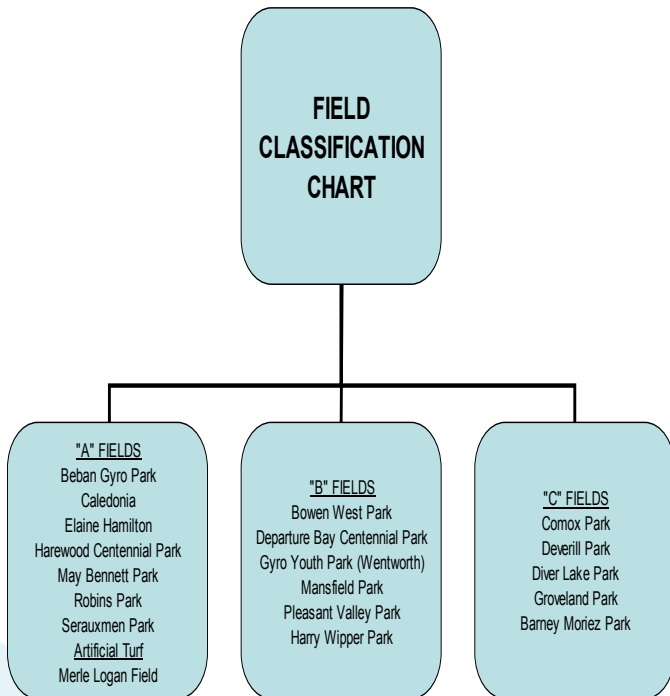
FIELD CLASSIFICATION CHART

"A" FIELDS
Beban Gyro Park
Caledonia
Elaine Hamilton
Harewood Centennial Park
May Bennett Park
Robins Park
Serauxmen Park
Artificial Turf
Merle Logan Field

"B" FIELDS
Bowen West Park
Departure Bay Centennial Park
Gyro Youth Park (Wentworth)
Mansfield Park
Pleasant Valley Park
Harry Wipper Park

"C" FIELDS
Comox Park
Deverill Park
Diver Lake Park
Groveland Park
Barney Moriez Park